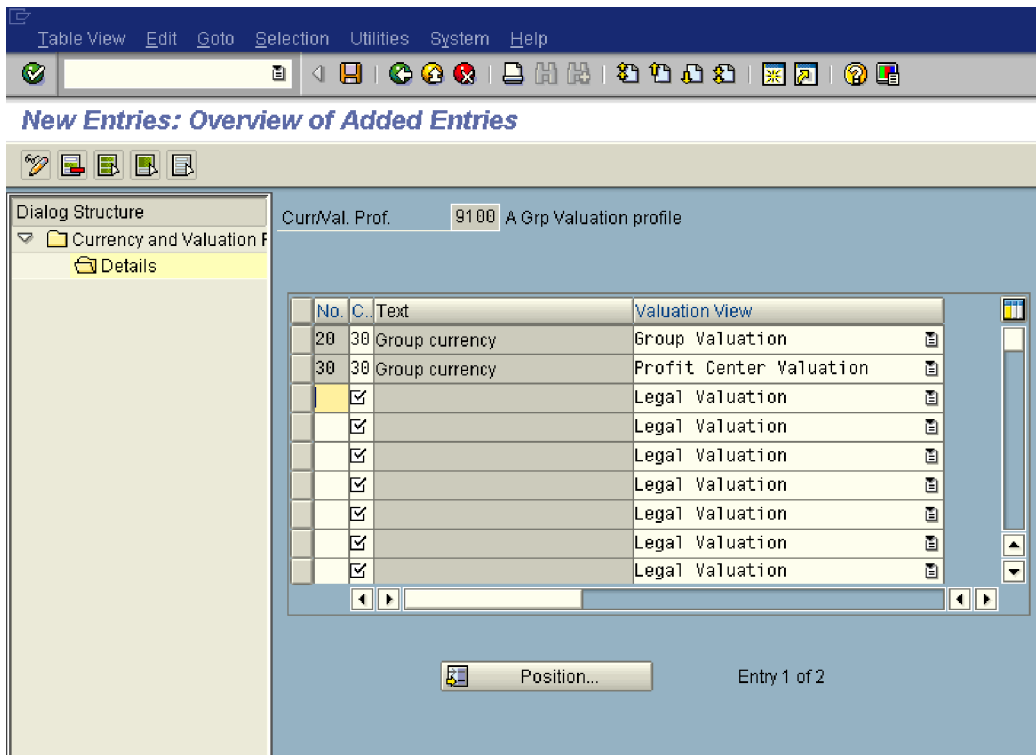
Table View Edit Goto Selection Utilities System Help

New Entries: Overview of Added Entries

Dialog Structure
Currency and Valuation P
Details

Curr/Val. Prof. 9100 A Grp Valuation profile

| No. | C.. | Text | Valuation View |
|---|---|---|---|
| 20 | 30 | Group currency | Group Valuation |
| 30 | 30 | Group currency | Profit Center Valuation |
| | ☑ | | Legal Valuation |
| | ☑ | | Legal Valuation |
| | ☑ | | Legal Valuation |
| | ☑ | | Legal Valuation |
| | ☑ | | Legal Valuation |
| | ☑ | | Legal Valuation |
| | ☑ | | Legal Valuation |

Position...

Entry 1 of 2